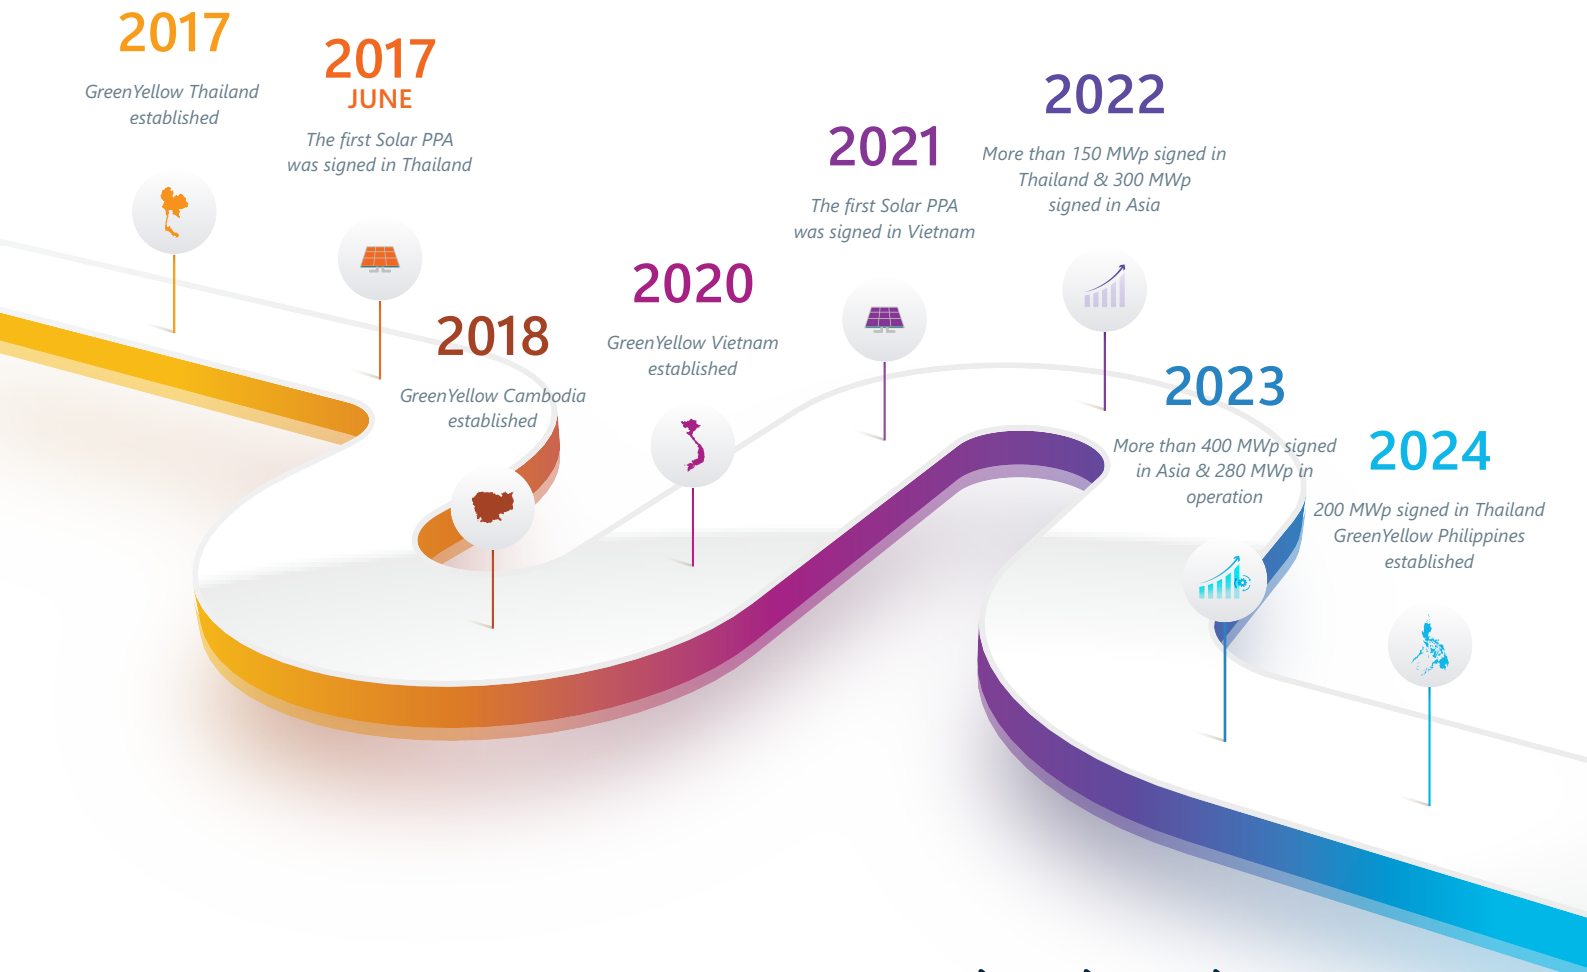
2017
GreenYellow Thailand established

2017
JUNE
The first Solar PPA was signed in Thailand

2018
GreenYellow Cambodia established

2020
GreenYellow Vietnam established

2021
The first Solar PPA was signed in Vietnam

2022
More than 150 MWp signed in Thailand & 300 MWp signed in Asia

2023
More than 400 MWp signed in Asia & 280 MWp in operation

2024
200 MWp signed in Thailand GreenYellow Philippines established